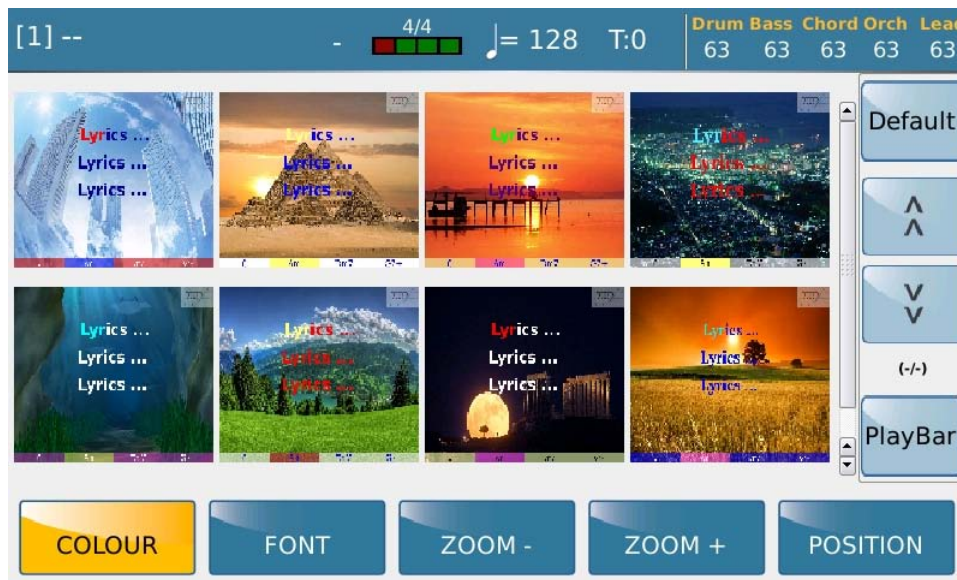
[1] --

- 4/4 ♩= 128 T:0

| Drum | Bass | Chord | Orch | Lead |
|---|---|---|---|---|
| 63 | 63 | 63 | 63 | 63 |

Lyrics ...
Lyrics ...
Lyrics ...

Lyrics ...
Lyrics ...
Lyrics ...

Lyrics ...
Lyrics ...
Lyrics ...

Lyrics ...
Lyrics ...
Lyrics ...

Lyrics ...
Lyrics ...
Lyrics ...

Lyrics ...
Lyrics ...
Lyrics ...

Lyrics ...
Lyrics ...
Lyrics ...

Lyrics ...
Lyrics ...
Lyrics ...

Default

(-/-)

PlayBar

COLOUR FONT ZOOM - ZOOM + POSITION